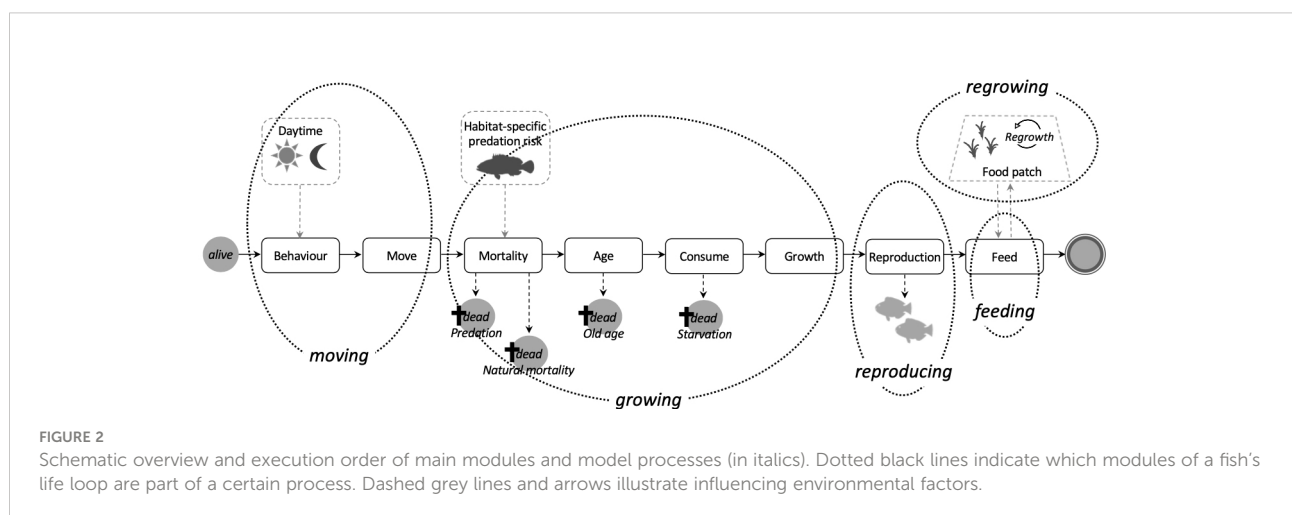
regrowing

Daytime

Habitat-specific predation risk

Regrowth

Food patch

alive

Behaviour

Move

Mortality

Age

Consume

Growth

Reproduction

Feed

dead
Predation

dead
Natural mortality

dead
Old age

dead
Starvation

feeding

moving

reproducing

growing

FIGURE 2
Schematic overview and execution order of main modules and model processes (in italics). Dotted black lines indicate which modules of a fish's life loop are part of a certain process. Dashed grey lines and arrows illustrate influencing environmental factors.